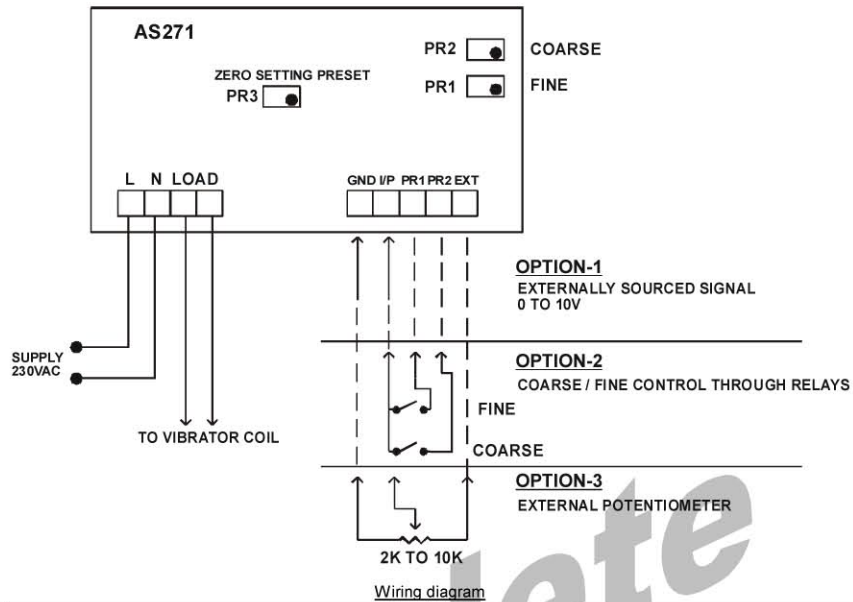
AS271

PR2 COARSE

PR1 FINE

ZERO SETTING PRESET
PR3

L N LOAD

GND I/P PR1 PR2 EXT

OPTION-1
EXTERNALLY SOURCED SIGNAL
0 TO 10V

SUPPLY
230VAC

OPTION-2
COARSE / FINE CONTROL THROUGH RELAYS

FINE

TO VIBRATOR COIL

COARSE

OPTION-3
EXTERNAL POTENTIOMETER

2K TO 10K

Wiring diagram

lete